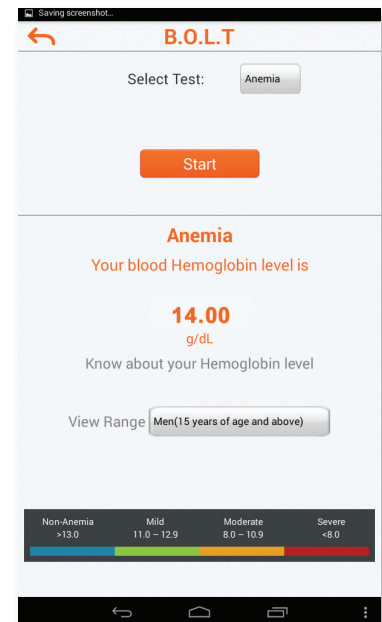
Saving screenshot...

B.O.L.T

Select Test: Anemia

Start

Anemia

Your blood Hemoglobin level is

14.00

g/dL

Know about your Hemoglobin level

View Range Men(15 years of age and above)

| Non-Anemia | Mild | Moderate | Severe |
|---|---|---|---|
| >13.0 | 11.0 – 12.9 | 8.0 – 10.9 | <8.0 |